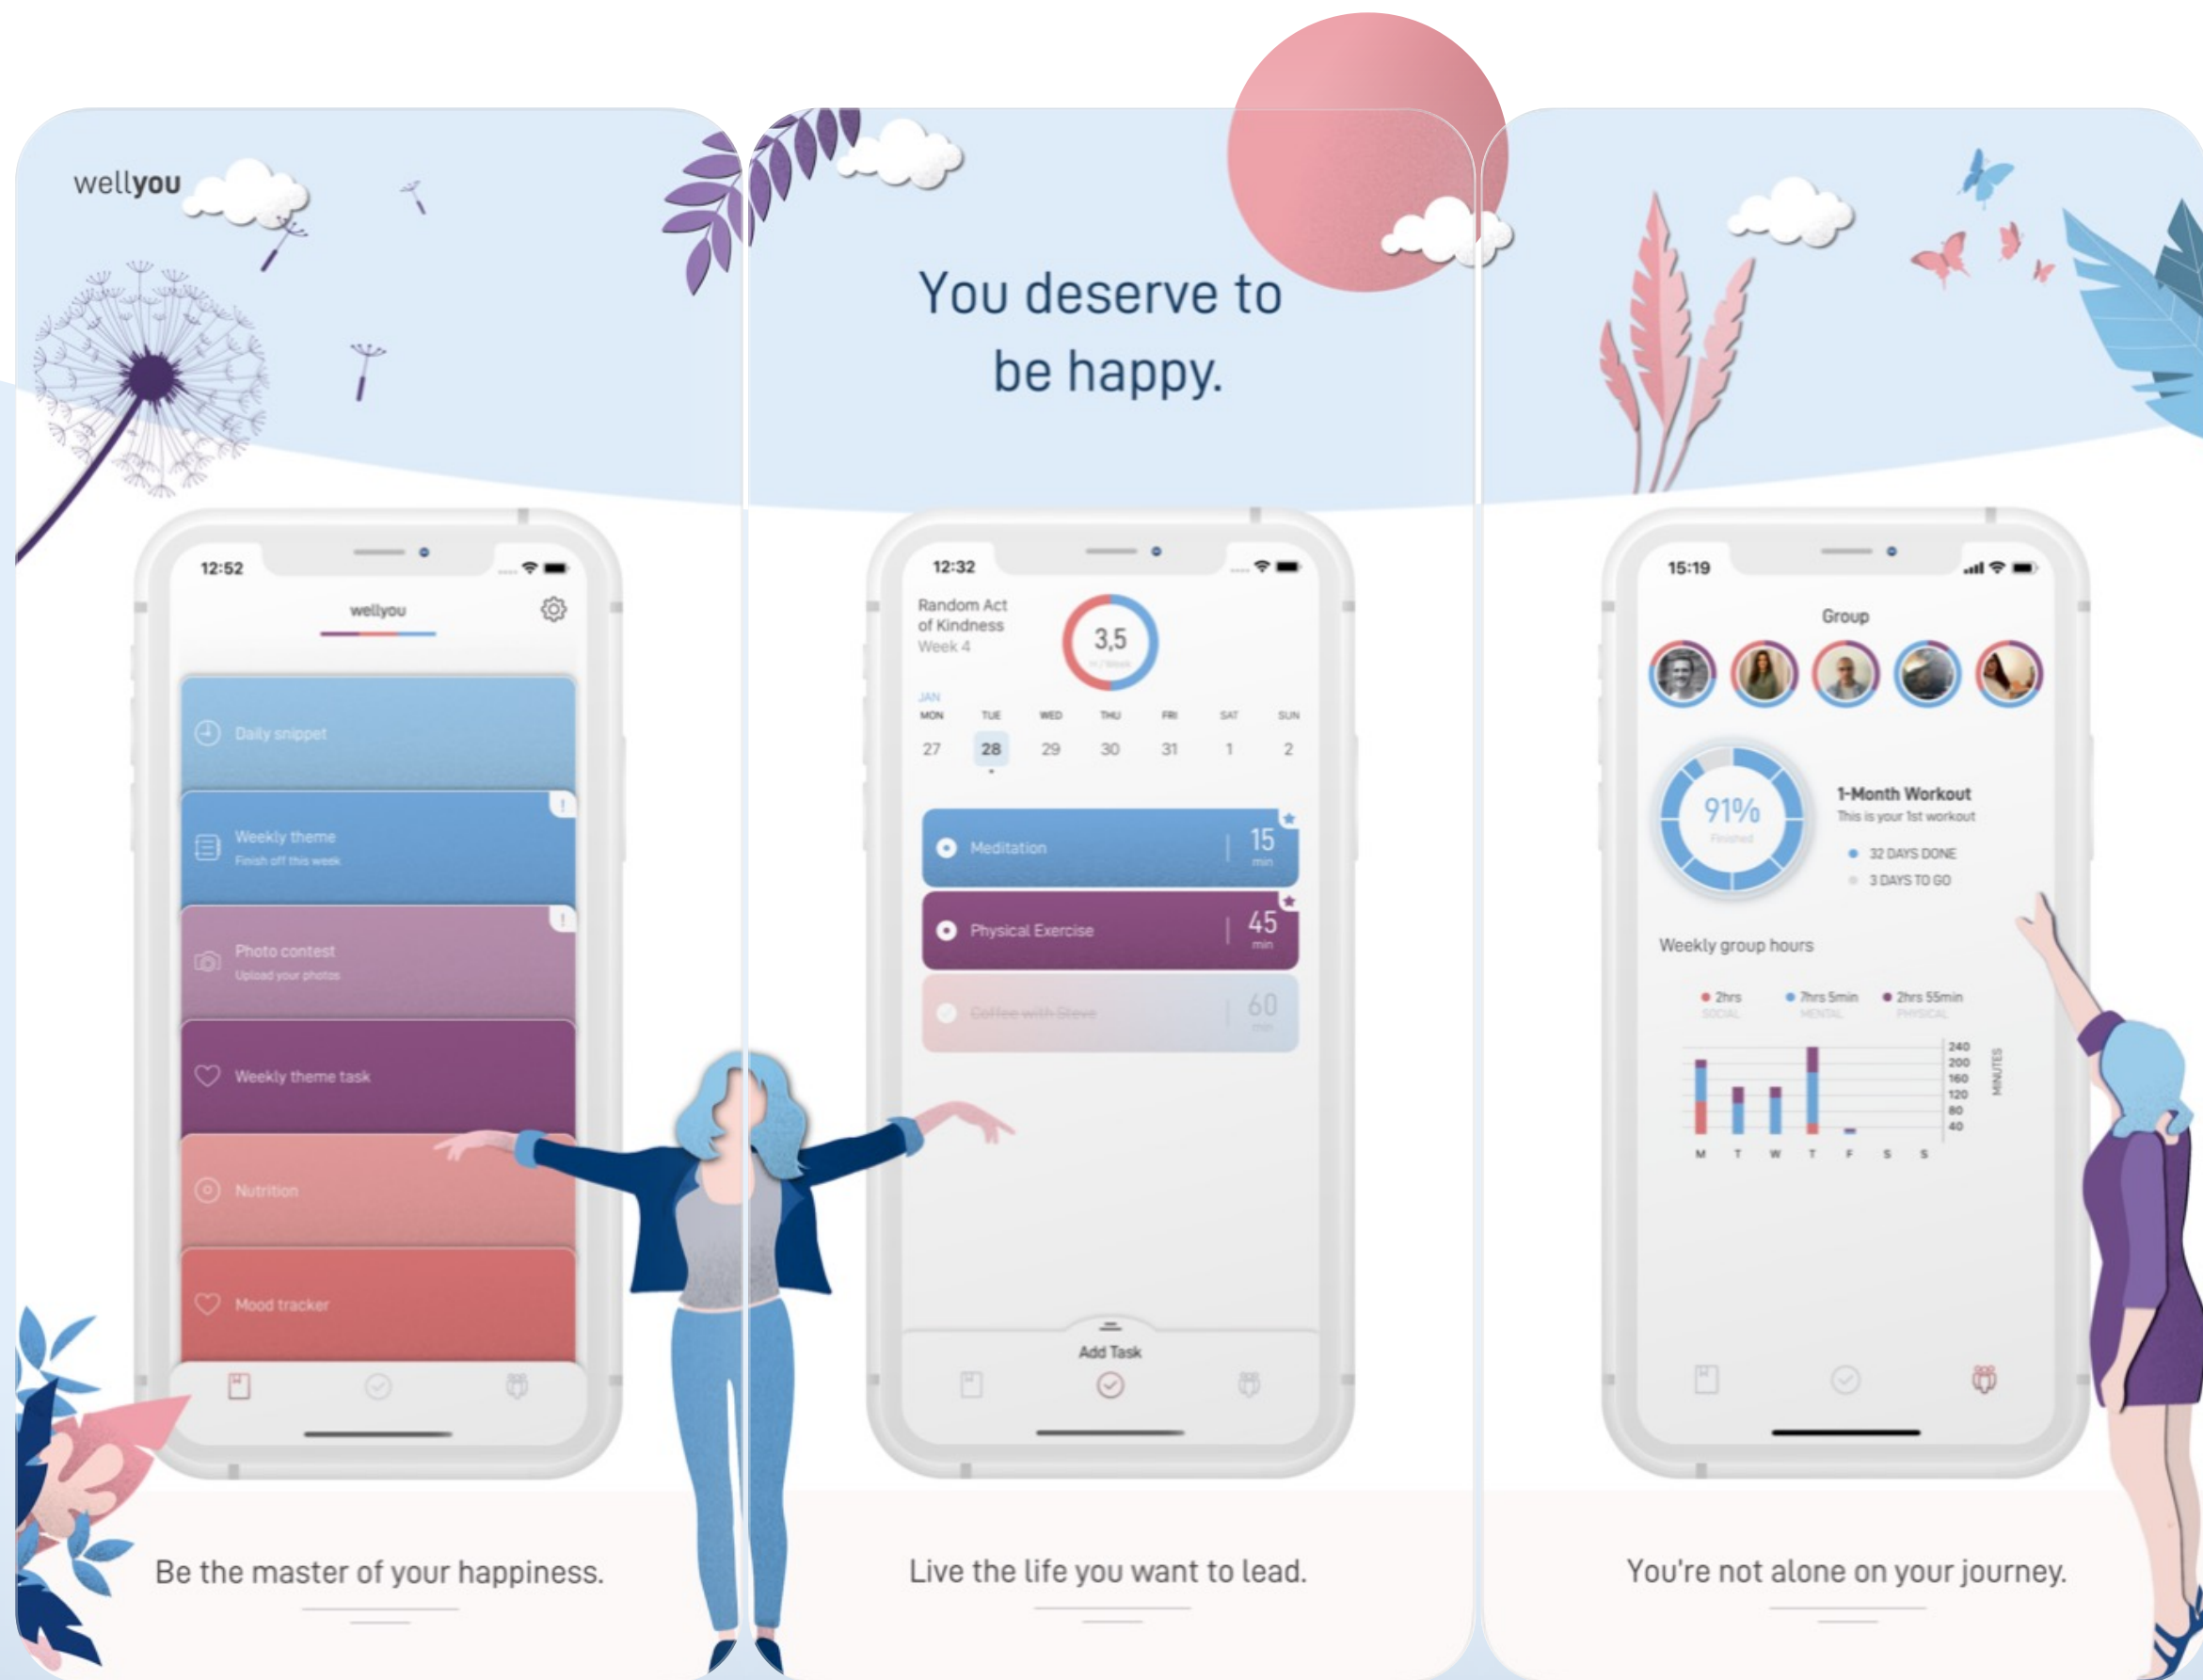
wellyou

12:52

wellyou

Daily snippet

Weekly theme
Finish off this week

Photo contest
Upload your photos

Weekly theme task

Nutrition

Mood tracker

Be the master of your happiness.

You deserve to be happy.

12:32

Random Act of Kindness
Week 4

3,5

JAN

| MON | TUE | WED | THU | FRI | SAT | SUN |
|---|---|---|---|---|---|---|
| 27 | 28 | 29 | 30 | 31 | 1 | 2 |

Meditation 15 min

Physical Exercise 45 min

Coffee with Steve 60 min

Add Task

Live the life you want to lead.

15:19

Group

91%
Finished

1-Month Workout
This is your 1st workout

32 DAYS DONE
3 DAYS TO GO

Weekly group hours

2hrs SOCIAL
7hrs 5min MENTAL
2hrs 55min PHYSICAL

240
200
160
120
80
40
MINUTES

M T W T F S S

You're not alone on your journey.